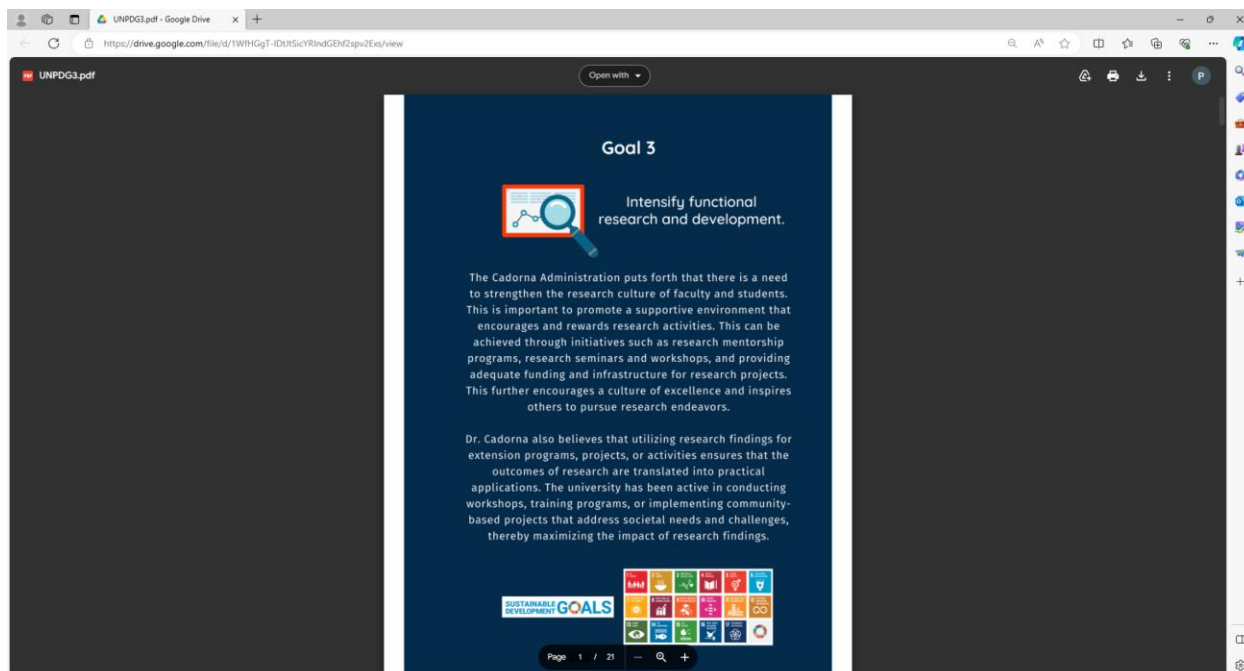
UNPDG3.pdf - Google Drive

https://drive.google.com/file/d/1WfHGgT-IDtJtSicYRIndGEhf2spv2Exs/view

UNPDG3.pdf

Open with

P

Goal 3

Intensify functional research and development.

The Cadorna Administration puts forth that there is a need to strengthen the research culture of faculty and students. This is important to promote a supportive environment that encourages and rewards research activities. This can be achieved through initiatives such as research mentorship programs, research seminars and workshops, and providing adequate funding and infrastructure for research projects. This further encourages a culture of excellence and inspires others to pursue research endeavors.

Dr. Cadorna also believes that utilizing research findings for extension programs, projects, or activities ensures that the outcomes of research are translated into practical applications. The university has been active in conducting workshops, training programs, or implementing community-based projects that address societal needs and challenges, thereby maximizing the impact of research findings.

SUSTAINABLE DEVELOPMENT GOALS

Page 1 / 21